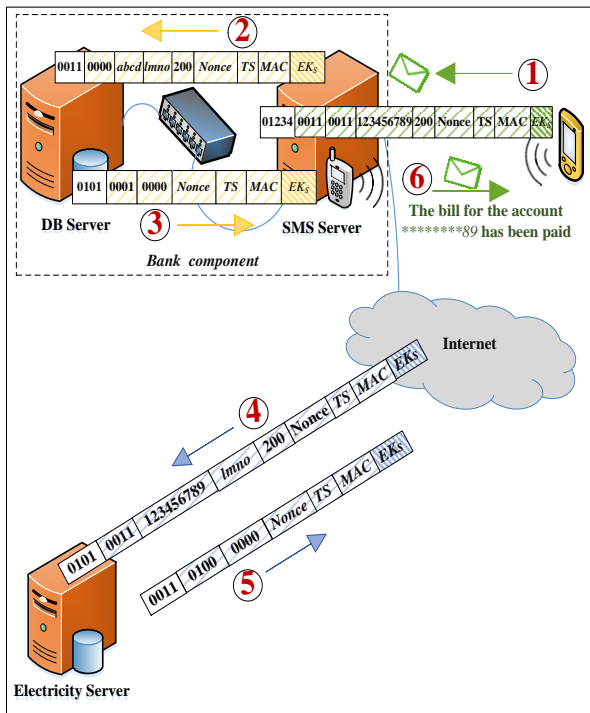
2

0011 | 0000 | abcd | lmno | 200 | Nonce | TS | MAC | $EK_S$

1

01234 | 0011 | 0011 | 123456789 | 200 | Nonce | TS | MAC | $EK_S$

0101 | 0001 | 0000 | Nonce | TS | MAC | $EK_S$

6

The bill for the account ********89 has been paid

DB Server

3

SMS Server

Bank component

Internet

4

0101 | 0011 | 123456789 | lmno | 200 | Nonce | TS | MAC | $EK_S$

0011 | 0100 | 0000 | Nonce | TS | MAC | $EK_S$

5

Electricity Server